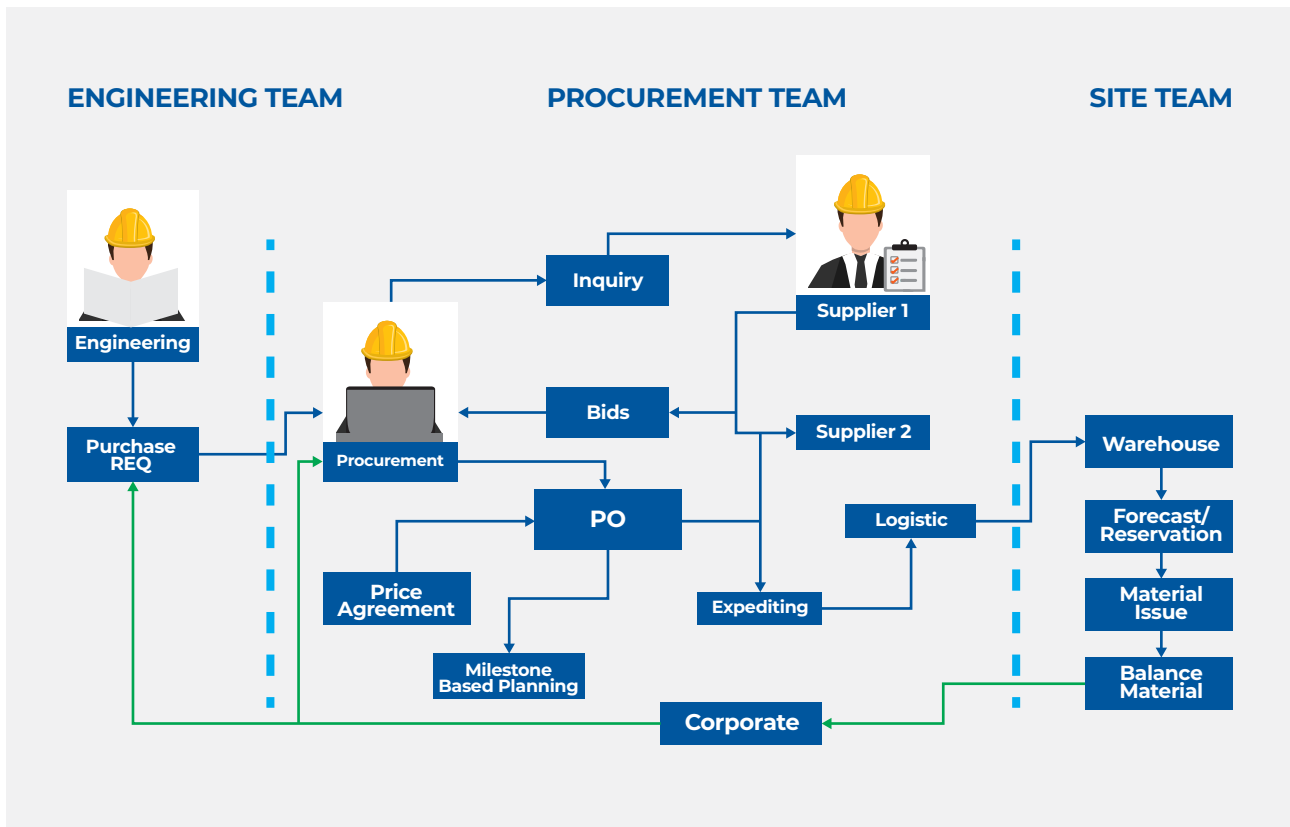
ENGINEERING TEAM

PROCUREMENT TEAM

SITE TEAM

Engineering

Purchase REQ

Procurement

Inquiry

Bids

Supplier 1

Supplier 2

PO

Price Agreement

Milestone Based Planning

Expediting

Logistic

Warehouse

Forecast/ Reservation

Material Issue

Balance Material

Corporate